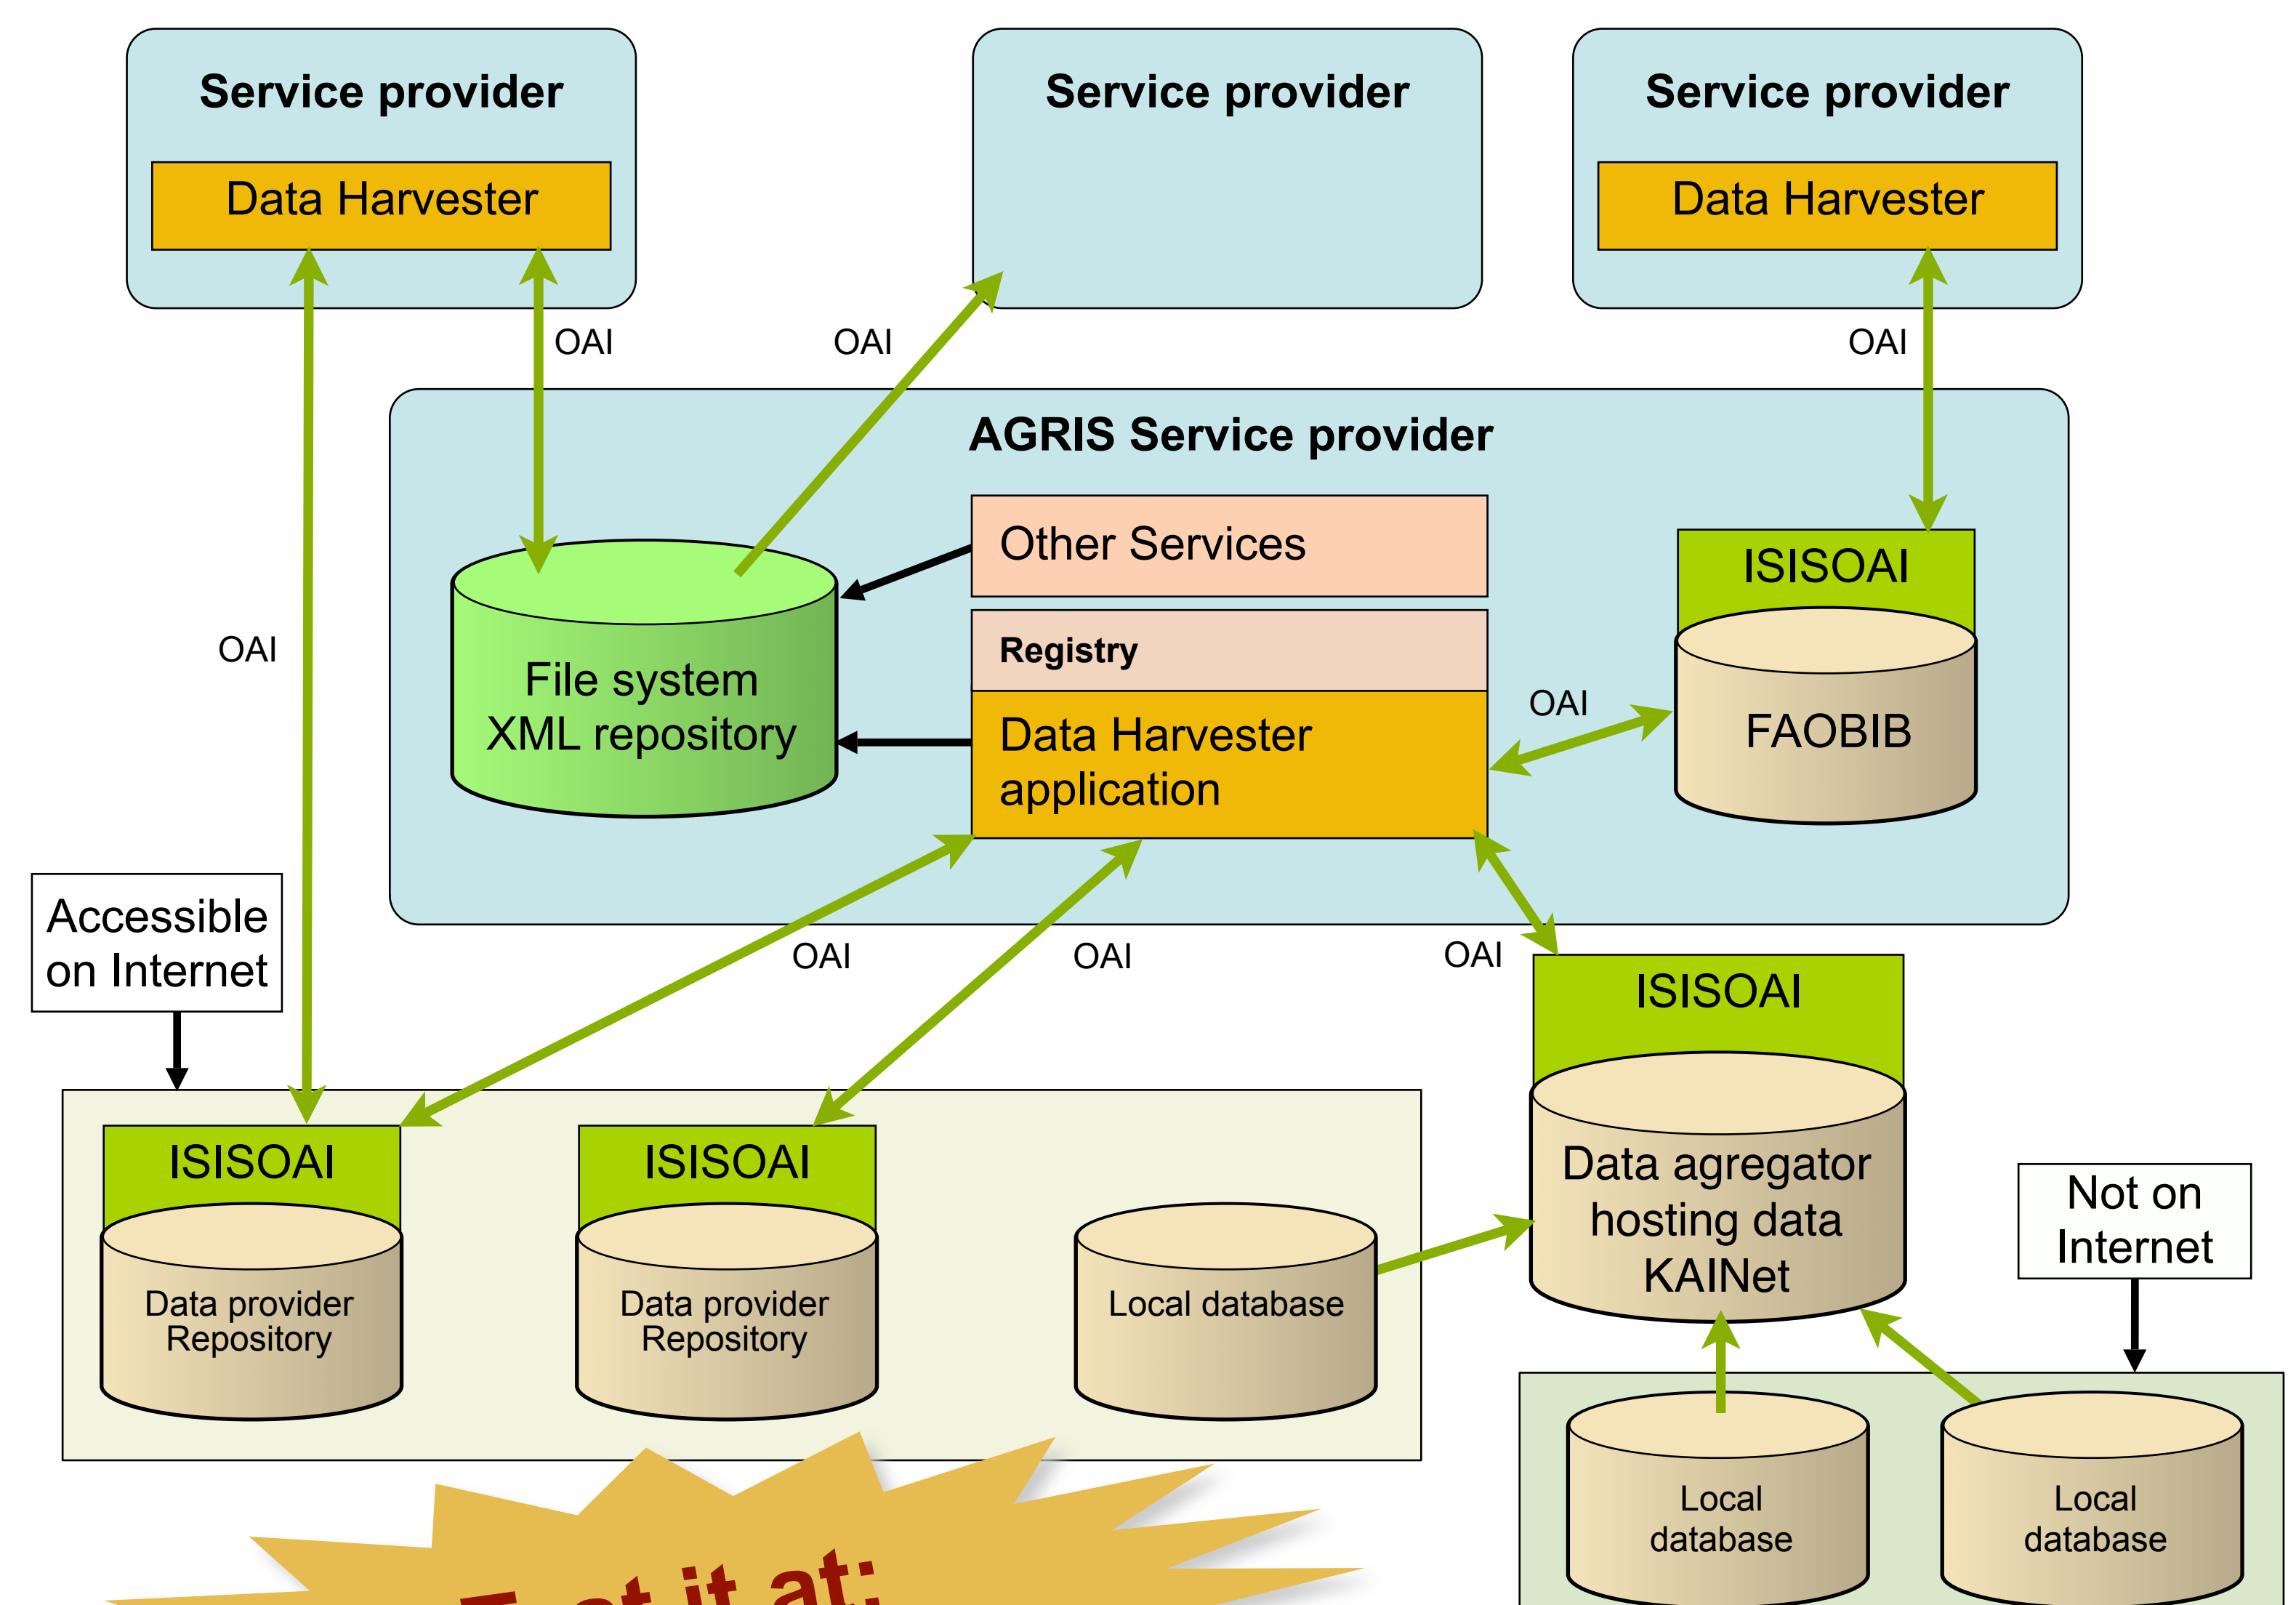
Service provider

Data Harvester

Service provider

Service provider

Data Harvester

OAI

OAI

OAI

AGRIS Service provider

Other Services

ISISOAI

Registry

OAI

File system XML repository

Data Harvester application

FAOBIB

OAI

Accessible on Internet

OAI

OAI

OAI

ISISOAI

ISISOAI

ISISOAI

Data provider Repository

Data provider Repository

Local database

Data agregator hosting data KAINet

Not on Internet

Local database

Local database

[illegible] it at: